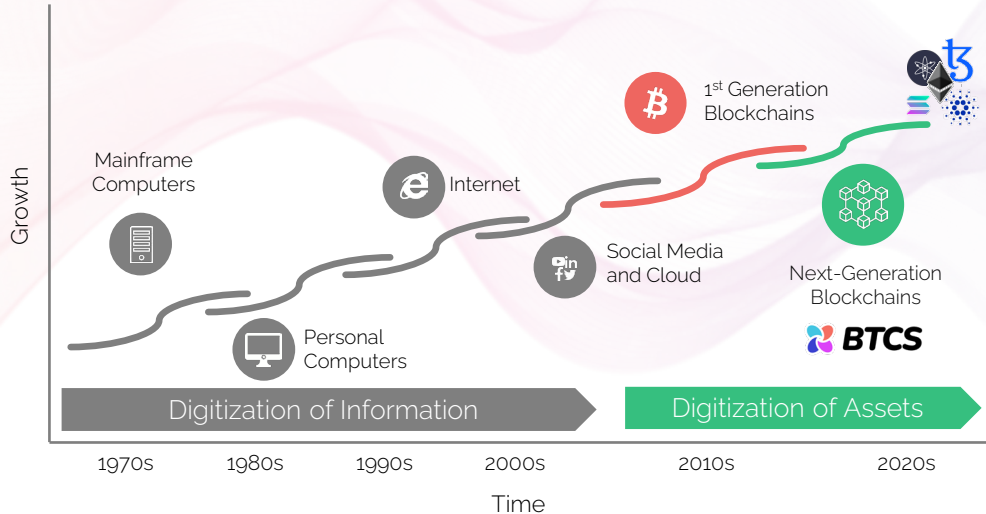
Growth

Mainframe Computers

Personal Computers

Internet

Social Media and Cloud

1$^{st}$ Generation Blockchains

Next-Generation Blockchains

BTCS

Digitization of Information

Digitization of Assets

1970s

1980s

1990s

2000s

2010s

2020s

Time